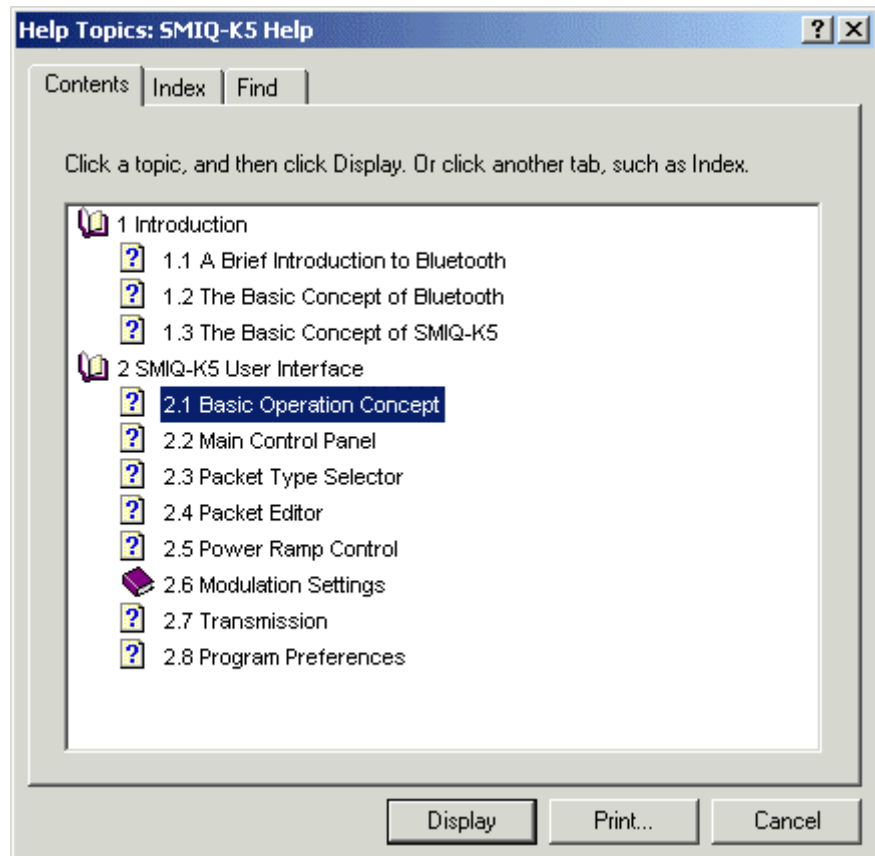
Help Topics: SMIQ-K5 Help

?

×

Contents

Index

Find

Click a topic, and then click Display. Or click another tab, such as Index.

1 Introduction

?

1.1 A Brief Introduction to Bluetooth

?

1.2 The Basic Concept of Bluetooth

?

1.3 The Basic Concept of SMIQ-K5

2 SMIQ-K5 User Interface

?

2.1 Basic Operation Concept

?

2.2 Main Control Panel

?

2.3 Packet Type Selector

?

2.4 Packet Editor

?

2.5 Power Ramp Control

2.6 Modulation Settings

?

2.7 Transmission

?

2.8 Program Preferences

Display

Print...

Cancel